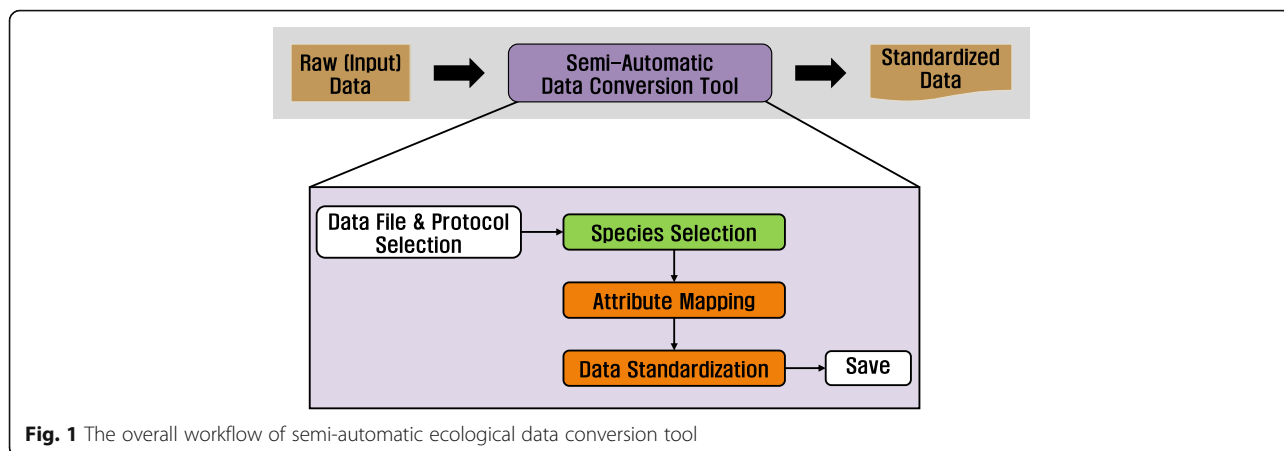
Raw (Input) Data

Semi-Automatic Data Conversion Tool

Standardized Data

Data File & Protocol Selection

Species Selection

Attribute Mapping

Data Standardization

Save

**Fig. 1** The overall workflow of semi-automatic ecological data conversion tool